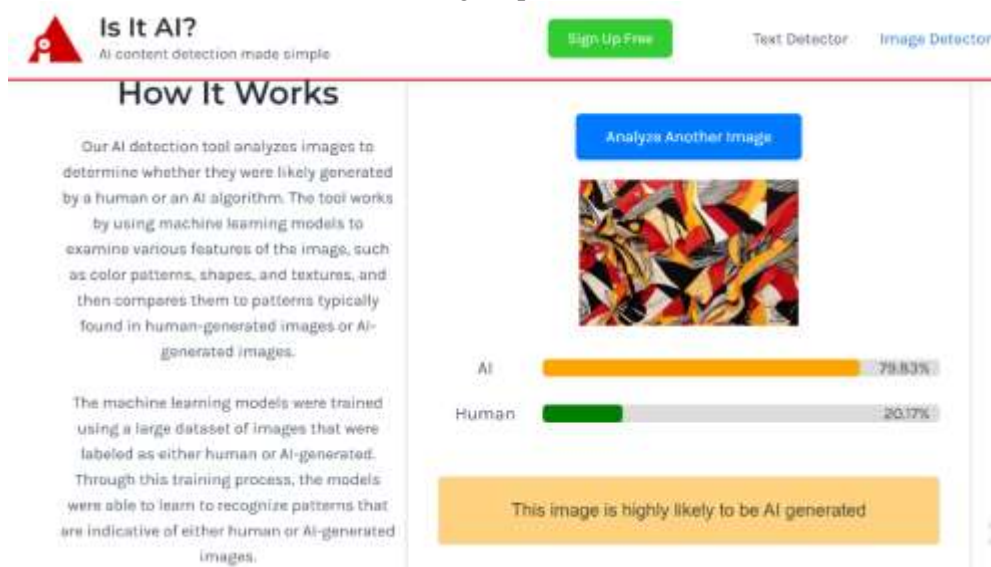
Is It AI?
AI content detection made simple

Sign Up Free

Text Detector

Image Detector

How It Works

Our AI detection tool analyzes images to determine whether they were likely generated by a human or an AI algorithm. The tool works by using machine learning models to examine various features of the image, such as color patterns, shapes, and textures, and then compares them to patterns typically found in human-generated images or AI-generated images.

The machine learning models were trained using a large dataset of images that were labeled as either human or AI-generated. Through this training process, the models were able to learn to recognize patterns that are indicative of either human or AI-generated images.

Analyze Another Image

AI 79.83%

Human 20.17%

This image is highly likely to be AI generated